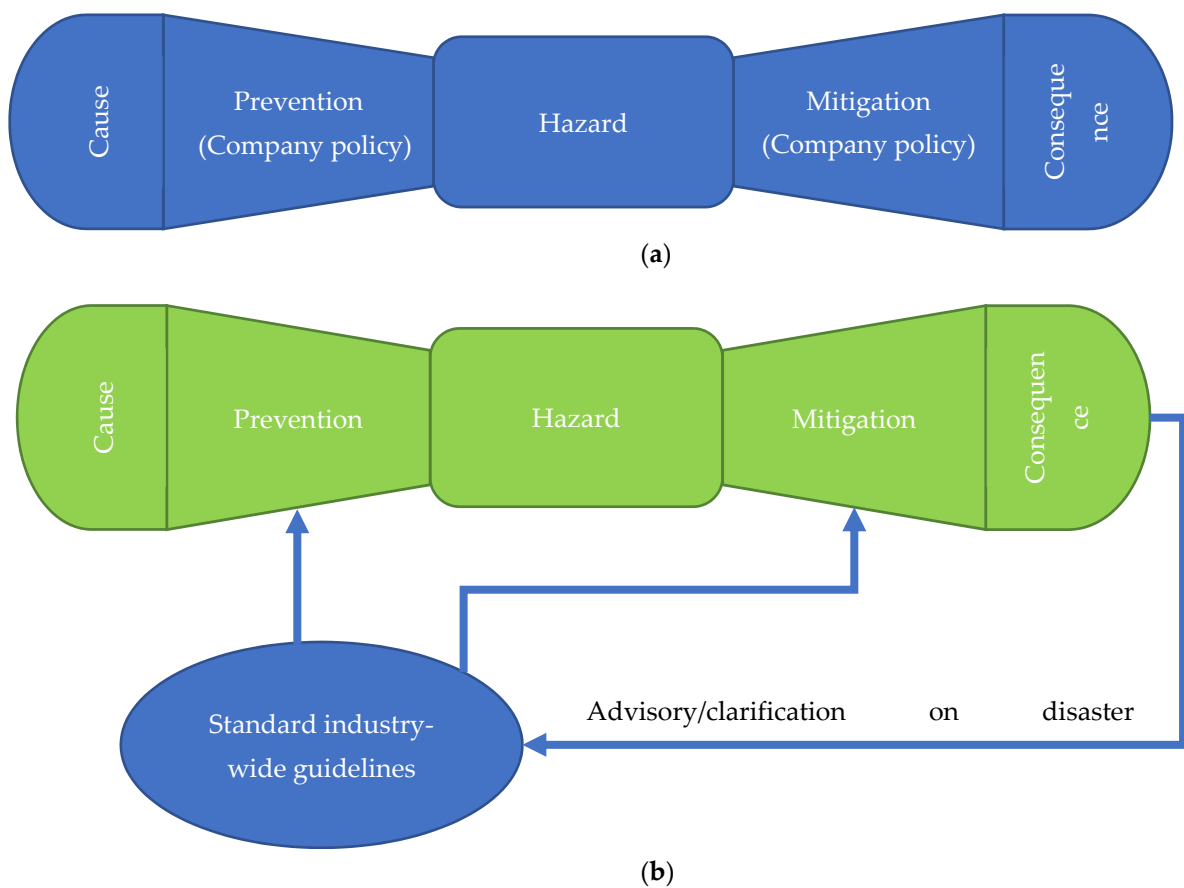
Cause

Prevention (Company policy)

Hazard

Mitigation (Company policy)

Conseque nce

(a)

Cause

Prevention

Hazard

Mitigation

Consequen ce

Standard industry-wide guidelines

Advisory/clarification on disaster

(b)